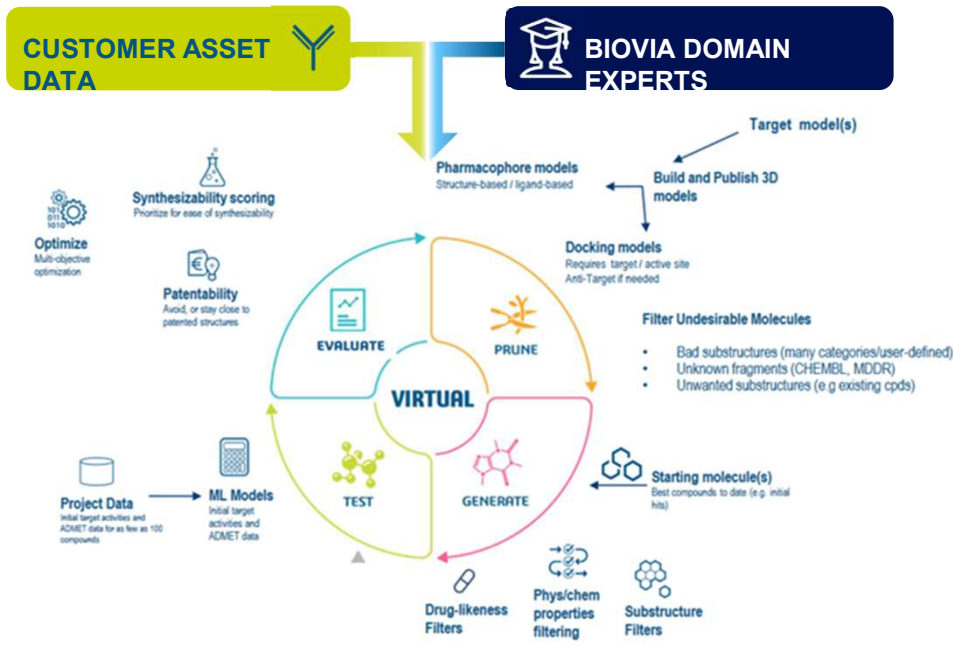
CUSTOMER ASSET DATA

BIOVIA DOMAIN EXPERTS

Target model(s)

Pharmacophore models
Structure-based / ligand-based

Build and Publish 3D models

Synthesizability scoring
Prioritize for ease of synthesizability

Optimize
Multi-objective optimization

Docking models
Requires target / active site
Anti-Target if needed

Patentability
Avoid, or stay close to patented structures

Filter Undesirable Molecules

• Bad substructures (many categories/user-defined)
• Unknown fragments (CHEMBL, MDDR)
• Unwanted substructures (e.g existing cpds)

EVALUATE

PRUNE

VIRTUAL

TEST

GENERATE

Starting molecule(s)
Best compounds to date (e.g. initial hits)

Project Data
Initial target activities and ADMET data for as few as 100 compounds

ML Models
Initial target activities and ADMET data

Drug-likeness Filters

Phys/chem properties filtering

Substructure Filters